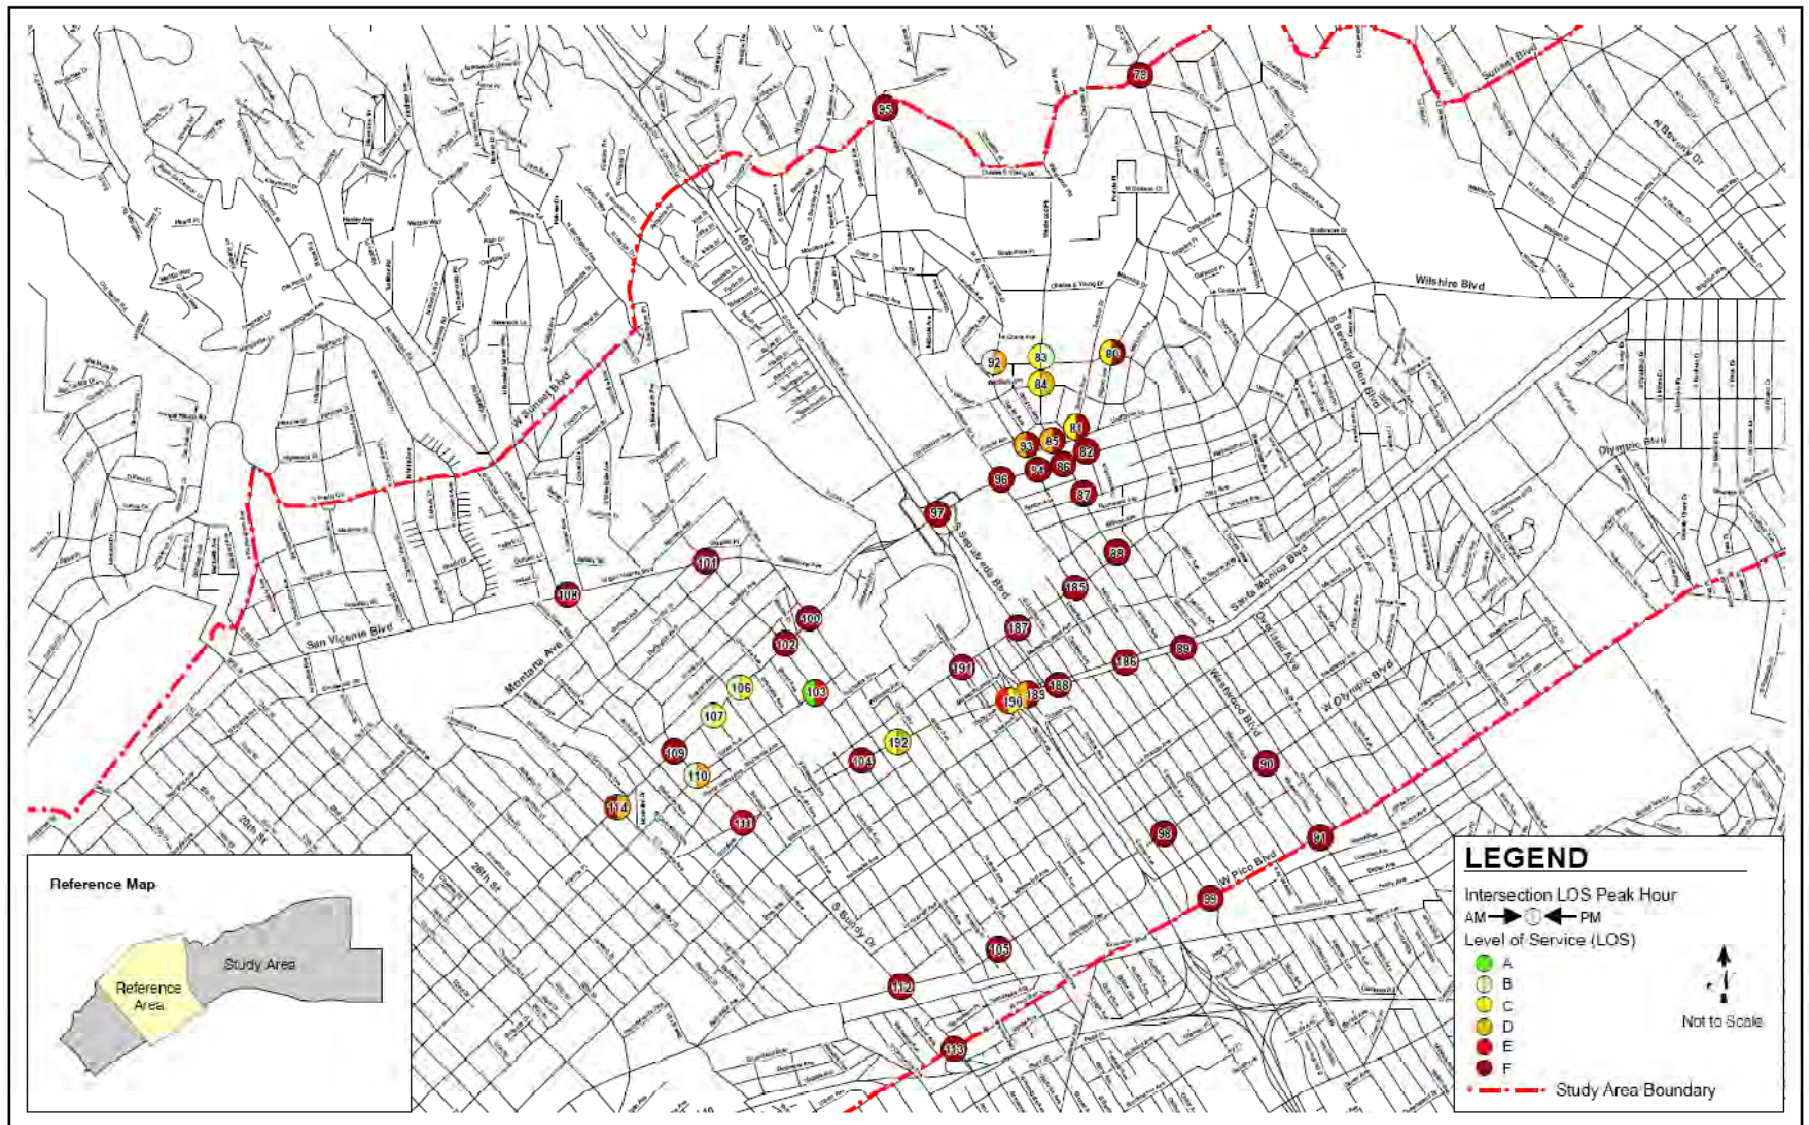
Wilshire Blvd
W Sunset Blvd
Sunset Blvd
N Beverly Dr
S Beverly Glen Blvd
Olympic Blvd
San Vicente Blvd
Montana Ave
S Sepulveda Blvd
Santa Monica Blvd
Overland Ave
Westwood Blvd
W Olympic Blvd
W Pico Blvd
S Bundy Dr
26th St
20th St
405

79
85
80
92
83
84
81
93
95
82
94
86
96
87
97
88
101
185
109
100
187
102
191
186
89
106
103
188
190
189
107
192
108
104
110
90
114
111
98
91
99
105
112
113

Reference Map
Study Area
Reference Area

LEGEND
Intersection LOS Peak Hour
AM PM
Level of Service (LOS)
A
B
C
D
E
F
Not to Scale
Study Area Boundary